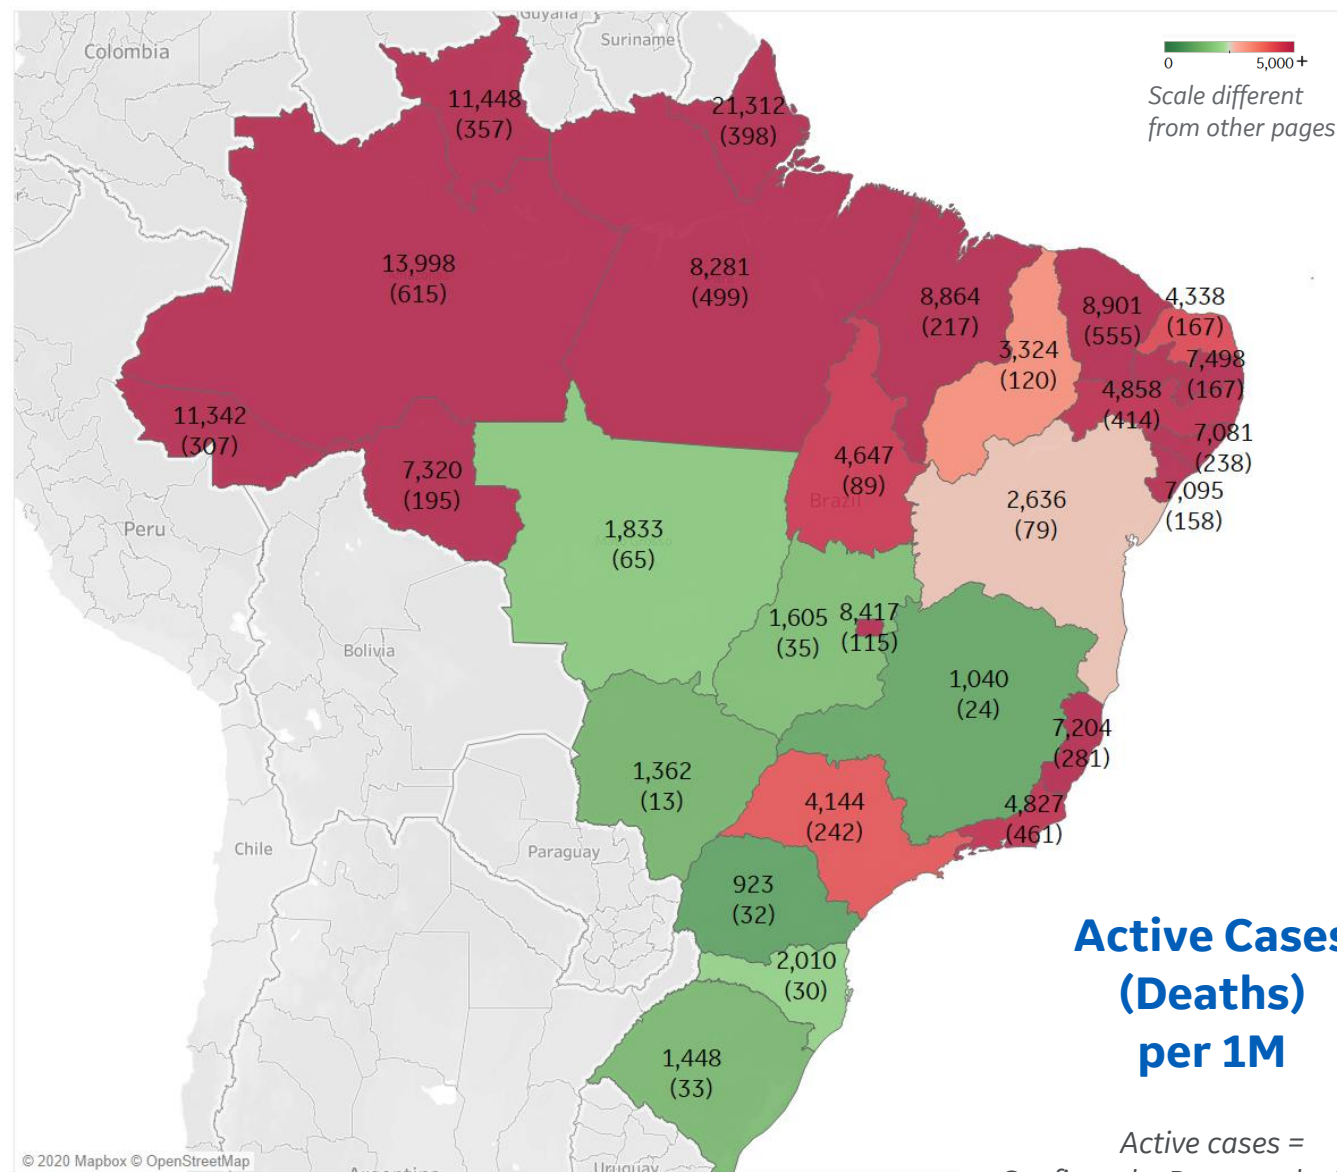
Guyana
Suriname
Colombia
0
5,000+
Scale different from other pages
11,448 (357)
21,312 (398)
13,998 (615)
8,281 (499)
8,864 (217)
8,901 (555)
4,338 (167)
3,324 (120)
7,498 (167)
4,858 (414)
11,342 (307)
7,320 (195)
4,647 (89)
Brazil
7,081 (238)
7,095 (158)
2,636 (79)
Peru
1,833 (65)
1,605 (35)
8,417 (115)
Bolivia
1,040 (24)
7,204 (281)
1,362 (13)
4,144 (242)
4,827 (461)
Chile
Paraguay
923 (32)
2,010 (30)
1,448 (33)
Active Cases (Deaths) per 1M
Active cases =
© 2020 Mapbox © OpenStreetMap
Argentina
Uruguay